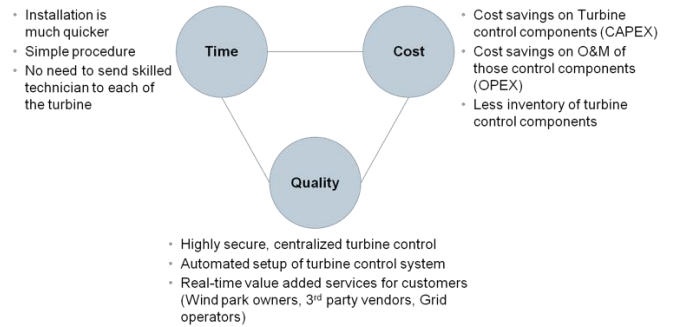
• Installation is much quicker
• Simple procedure
• No need to send skilled technician to each of the turbine

Time

Cost

• Cost savings on Turbine control components (CAPEX)
• Cost savings on O&M of those control components (OPEX)
• Less inventory of turbine control components

Quality

• Highly secure, centralized turbine control
• Automated setup of turbine control system
• Real-time value added services for customers (Wind park owners, 3$^{rd}$ party vendors, Grid operators)